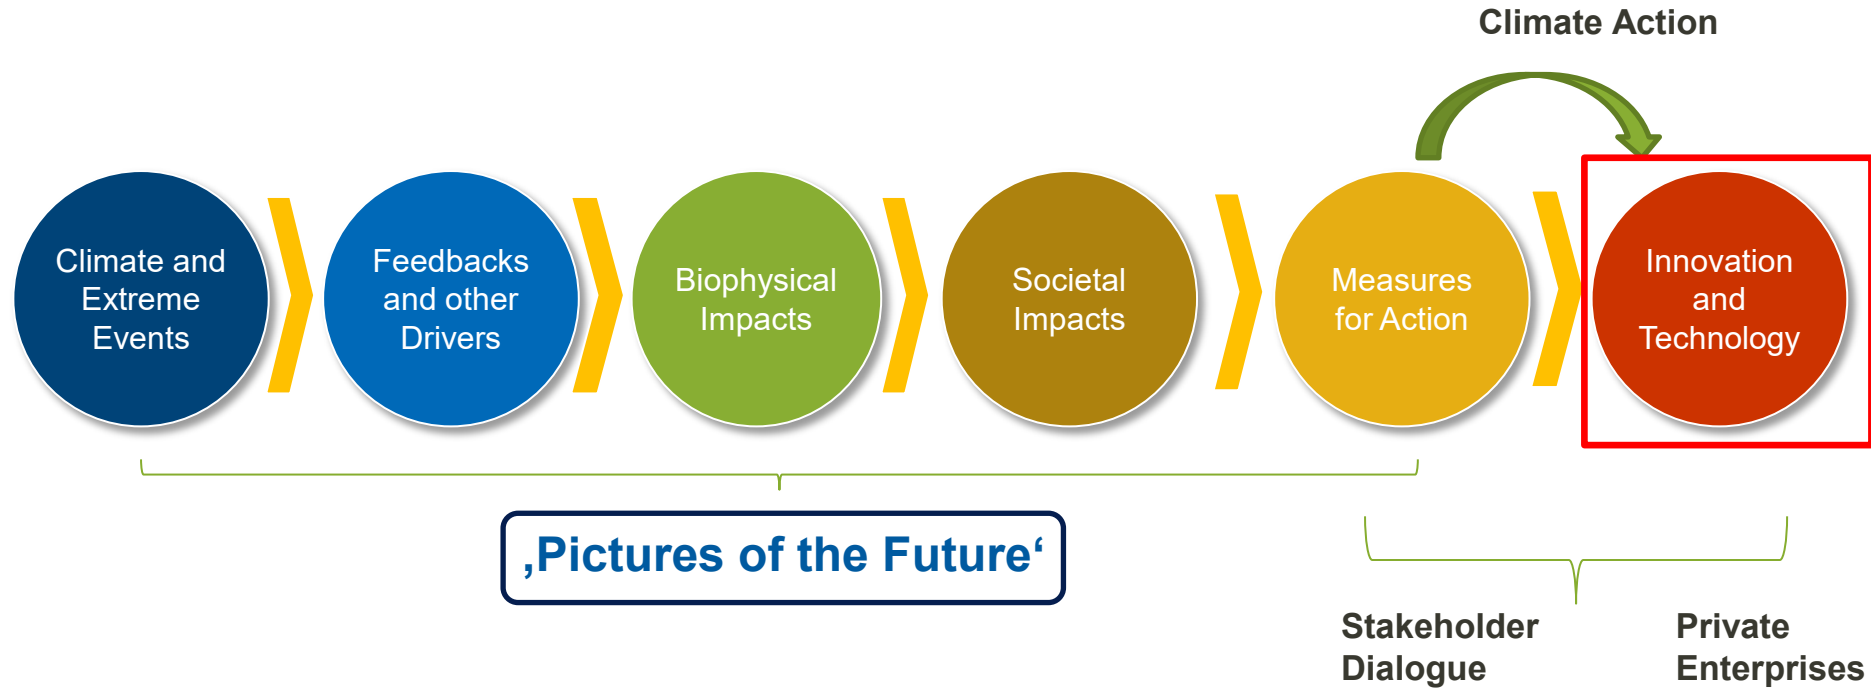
Climate Action

Climate and Extreme Events

Feedbacks and other Drivers

Biophysical Impacts

Societal Impacts

Measures for Action

Innovation and Technology

‚Pictures of the Future‘

Stakeholder Dialogue

Private Enterprises